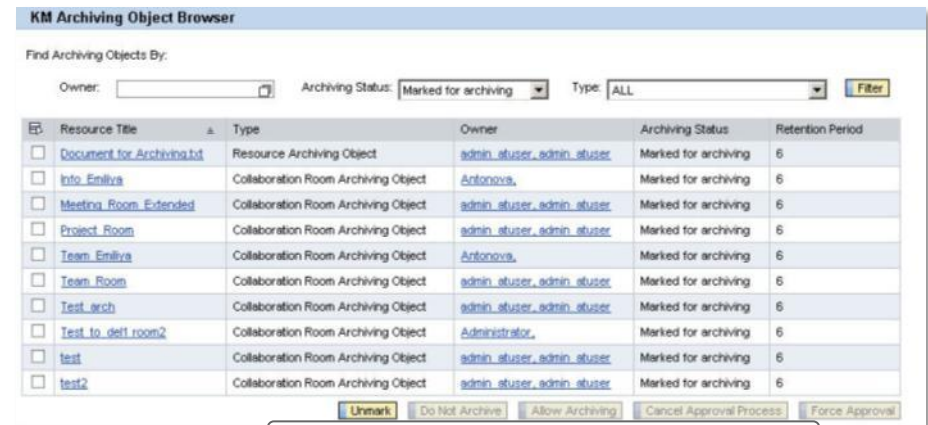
KM Archiving Object Browser

Find Archiving Objects By:

Owner: Archiving Status: Marked for archiving Type: ALL Filter

| | Resource Title | Type | Owner | Archiving Status | Retention Period |
|---|---|---|---|---|---|
| ☐ | Document for Archiving.txt | Resource Archiving Object | admin_atuser, admin_atuser | Marked for archiving | 6 |
| ☐ | Info_Emiliya | Collaboration Room Archiving Object | Antonova, | Marked for archiving | 6 |
| ☐ | Meeting_Room_Extended | Collaboration Room Archiving Object | admin_atuser, admin_atuser | Marked for archiving | 6 |
| ☐ | Project_Room | Collaboration Room Archiving Object | admin_atuser, admin_atuser | Marked for archiving | 6 |
| ☐ | Team_Emiliya | Collaboration Room Archiving Object | Antonova, | Marked for archiving | 6 |
| ☐ | Team_Room | Collaboration Room Archiving Object | admin_atuser, admin_atuser | Marked for archiving | 6 |
| ☐ | Test_arch | Collaboration Room Archiving Object | admin_atuser, admin_atuser | Marked for archiving | 6 |
| ☐ | Test_to_del1_room2 | Collaboration Room Archiving Object | Administrator, | Marked for archiving | 6 |
| ☐ | test | Collaboration Room Archiving Object | admin_atuser, admin_atuser | Marked for archiving | 6 |
| ☐ | test2 | Collaboration Room Archiving Object | admin_atuser, admin_atuser | Marked for archiving | 6 |

Unmark | Do Not Archive | Allow Archiving | Cancel Approval Process | Force Approval